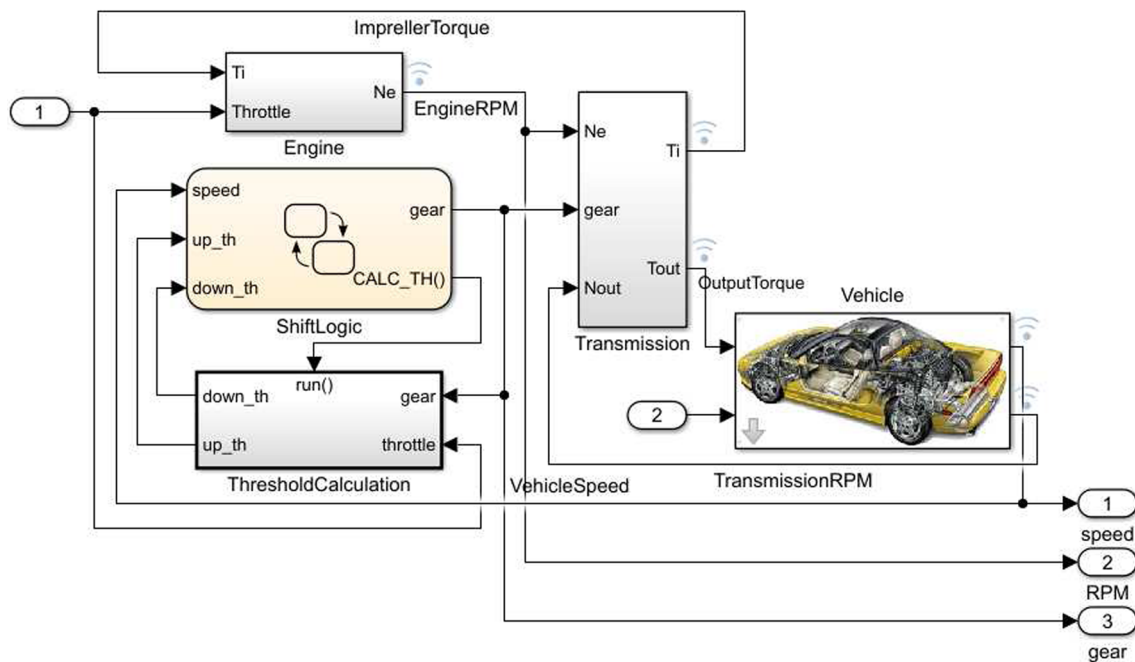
ImprellerTorque

1

Ti
Throttle
Ne
Engine

EngineRPM

Ne
gear
Nout
Ti
Tout
Transmission

speed
up_th
down_th
gear
CALC_TH()
ShiftLogic

OutputTorque

Vehicle

2

run()
down_th
up_th
gear
throttle
ThresholdCalculation

VehicleSpeed

TransmissionRPM

1
speed
2
RPM
3
gear